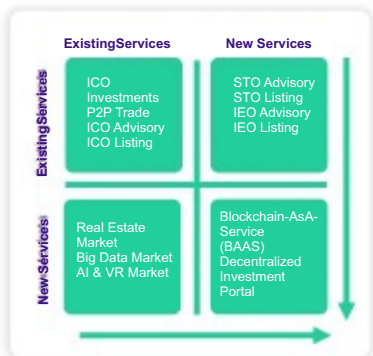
ExistingServices

New Services

ExistingServices

ICO
Investments
P2P Trade
ICO Advisory
ICO Listing

STO Advisory
STO Listing
IEO Advisory
IEO Listing

New Services

Real Estate Market
Big Data Market
AI & VR Market

Blockchain-AsA-Service (BAAS)
Decentralized Investment Portal